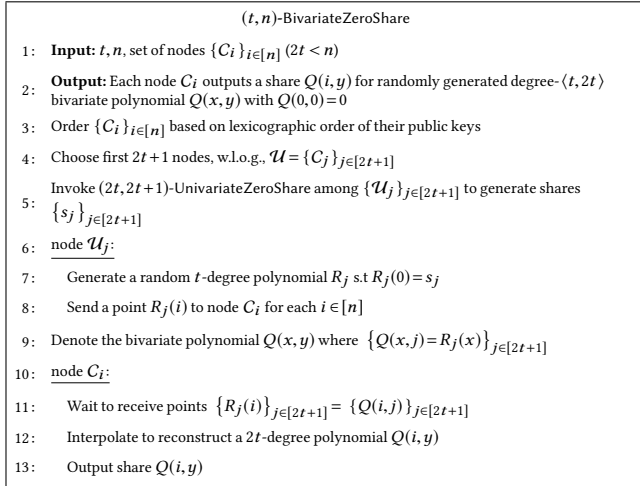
$(t,n)$-BivariateZeroShare

1: **Input:** $t, n$, set of nodes $\{C_i\}_{i\in[n]}$ $(2t < n)$

2: **Output:** Each node $C_i$ outputs a share $Q(i,y)$ for randomly generated degree-$\langle t, 2t\rangle$ bivariate polynomial $Q(x,y)$ with $Q(0,0)=0$

3: Order $\{C_i\}_{i\in[n]}$ based on lexicographic order of their public keys

4: Choose first $2t+1$ nodes, w.l.o.g., $\mathcal{U}=\{C_j\}_{j\in[2t+1]}$

5: Invoke $(2t, 2t+1)$-UnivariateZeroShare among $\{\mathcal{U}_j\}_{j\in[2t+1]}$ to generate shares $\{s_j\}_{j\in[2t+1]}$

6: node $\mathcal{U}_j$:

7: Generate a random $t$-degree polynomial $R_j$ s.t $R_j(0)=s_j$

8: Send a point $R_j(i)$ to node $C_i$ for each $i\in[n]$

9: Denote the bivariate polynomial $Q(x,y)$ where $\{Q(x,j)=R_j(x)\}_{j\in[2t+1]}$

10: node $C_i$:

11: Wait to receive points $\{R_j(i)\}_{j\in[2t+1]} = \{Q(i,j)\}_{j\in[2t+1]}$

12: Interpolate to reconstruct a $2t$-degree polynomial $Q(i,y)$

13: Output share $Q(i,y)$